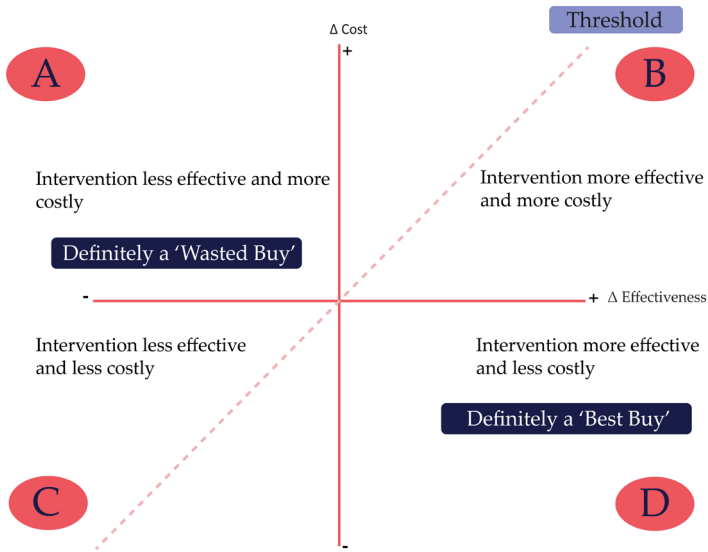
Δ Cost

Threshold

+

A

B

Intervention less effective and more costly

Intervention more effective and more costly

Definitely a 'Wasted Buy'

-

+ Δ Effectiveness

Intervention less effective and less costly

Intervention more effective and less costly

Definitely a 'Best Buy'

C

D

-